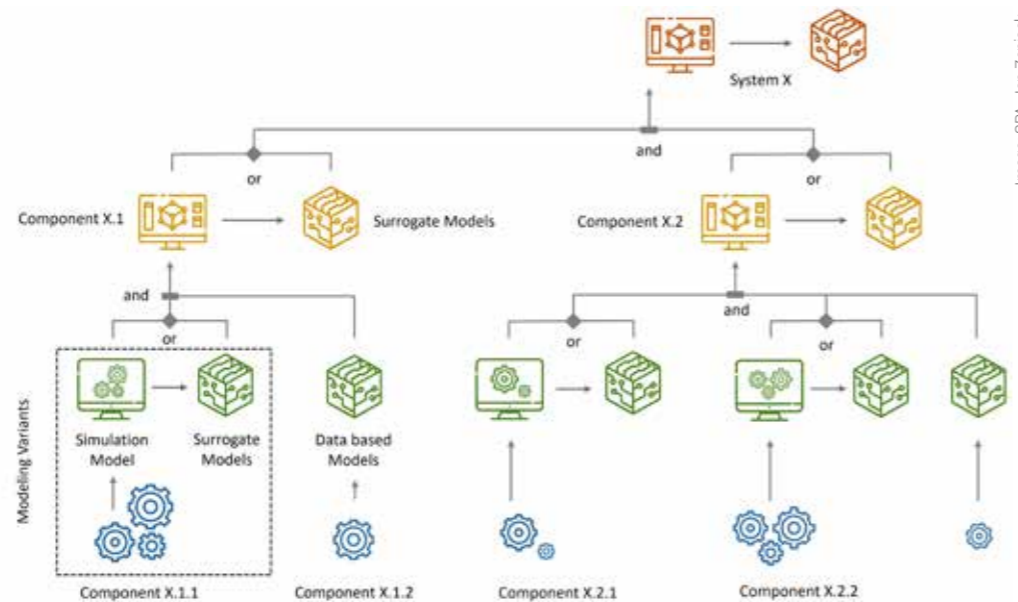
System X

and

or

or

Component X.1

Surrogate Models

Component X.2

and

and

or

or

or

Modeling Variants

Simulation Model

Surrogate Models

Data based Models

Component X.1.1

Component X.1.2

Component X.2.1

Component X.2.2